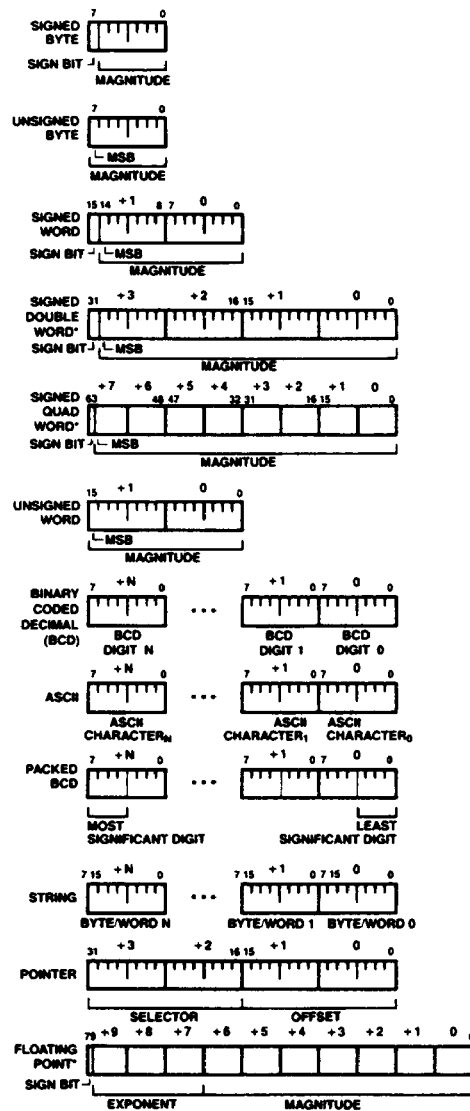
SIGNED BYTE
7 0
SIGN BIT
MAGNITUDE

UNSIGNED BYTE
7 0
MSB
MAGNITUDE

SIGNED WORD
15 14 +1 8 7 0 0
SIGN BIT
MSB
MAGNITUDE

SIGNED DOUBLE WORD*
31 +3 +2 16 15 +1 0 0
SIGN BIT
MSB
MAGNITUDE

SIGNED QUAD WORD*
+7 +6 +5 +4 +3 +2 +1 0
63 48 47 32 31 16 15 0
SIGN BIT
MSB
MAGNITUDE

UNSIGNED WORD
15 +1 0 0
MSB
MAGNITUDE

BINARY CODED DECIMAL (BCD)
7 +N 0 ... 7 +1 0 7 0 0
BCD DIGIT N
BCD DIGIT 1
BCD DIGIT 0

ASCII
7 +N 0 ... 7 +1 0 7 0 0
ASCII CHARACTER$_N$
ASCII CHARACTER$_1$
ASCII CHARACTER$_0$

PACKED BCD
7 +N 0 ... 7 +1 0 7 0 0
MOST SIGNIFICANT DIGIT
LEAST SIGNIFICANT DIGIT

STRING
7 15 +N 0 ... 7 15 +1 0 7 15 0 0
BYTE/WORD N
BYTE/WORD 1
BYTE/WORD 0

POINTER
31 +3 +2 16 15 +1 0 0
SELECTOR
OFFSET

FLOATING POINT*
79 +9 +8 +7 +6 +5 +4 +3 +2 +1 0
SIGN BIT
EXPONENT
MAGNITUDE